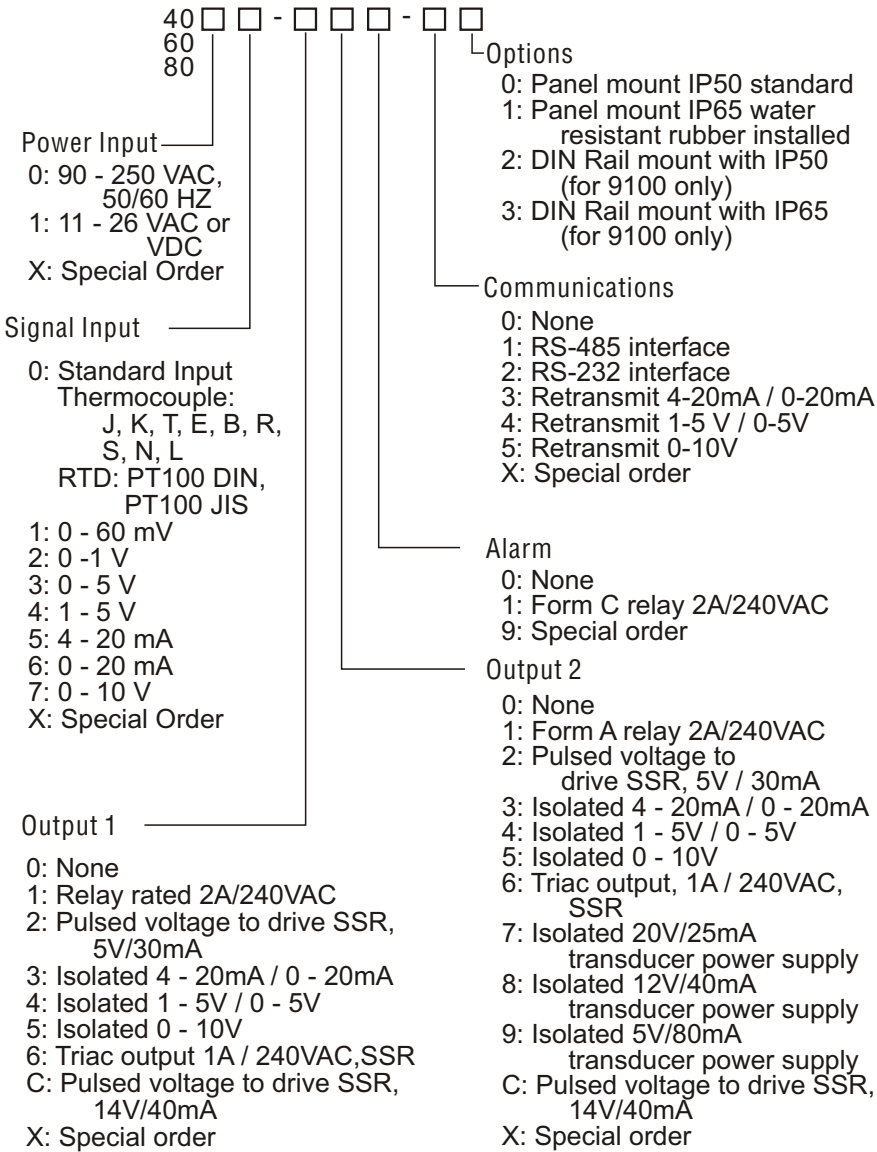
40☐ ☐ - ☐ ☐ ☐ - ☐ ☐
60
80

Options
0: Panel mount IP50 standard
1: Panel mount IP65 water resistant rubber installed
2: DIN Rail mount with IP50 (for 9100 only)
3: DIN Rail mount with IP65 (for 9100 only)

Power Input
0: 90 - 250 VAC, 50/60 HZ
1: 11 - 26 VAC or VDC
X: Special Order

Communications
0: None
1: RS-485 interface
2: RS-232 interface
3: Retransmit 4-20mA / 0-20mA
4: Retransmit 1-5 V / 0-5V
5: Retransmit 0-10V
X: Special order

Signal Input
0: Standard Input
Thermocouple:
J, K, T, E, B, R, S, N, L
RTD: PT100 DIN, PT100 JIS
1: 0 - 60 mV
2: 0 -1 V
3: 0 - 5 V
4: 1 - 5 V
5: 4 - 20 mA
6: 0 - 20 mA
7: 0 - 10 V
X: Special Order

Alarm
0: None
1: Form C relay 2A/240VAC
9: Special order

Output 2
0: None
1: Form A relay 2A/240VAC
2: Pulsed voltage to drive SSR, 5V / 30mA
3: Isolated 4 - 20mA / 0 - 20mA
4: Isolated 1 - 5V / 0 - 5V
5: Isolated 0 - 10V
6: Triac output, 1A / 240VAC, SSR
7: Isolated 20V/25mA transducer power supply
8: Isolated 12V/40mA transducer power supply
9: Isolated 5V/80mA transducer power supply
C: Pulsed voltage to drive SSR, 14V/40mA
X: Special order

Output 1
0: None
1: Relay rated 2A/240VAC
2: Pulsed voltage to drive SSR, 5V/30mA
3: Isolated 4 - 20mA / 0 - 20mA
4: Isolated 1 - 5V / 0 - 5V
5: Isolated 0 - 10V
6: Triac output 1A / 240VAC,SSR
C: Pulsed voltage to drive SSR, 14V/40mA
X: Special order